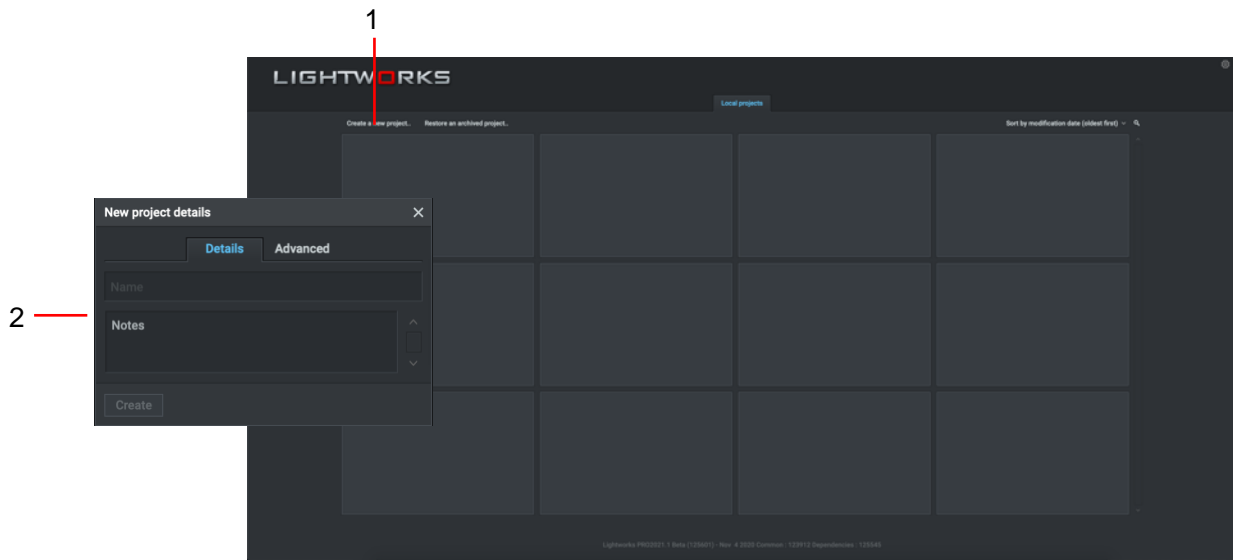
1

LIGHTWORKS

Local projects

Create a new project.. Restore an archived project..

Sort by modification date (oldest first)

New project details

Details Advanced

Name

2

Notes

Create

Lightworks PRO2021.1 Beta (125601) - Nov. 4 2020 Common : 123912 Dependencies : 125540